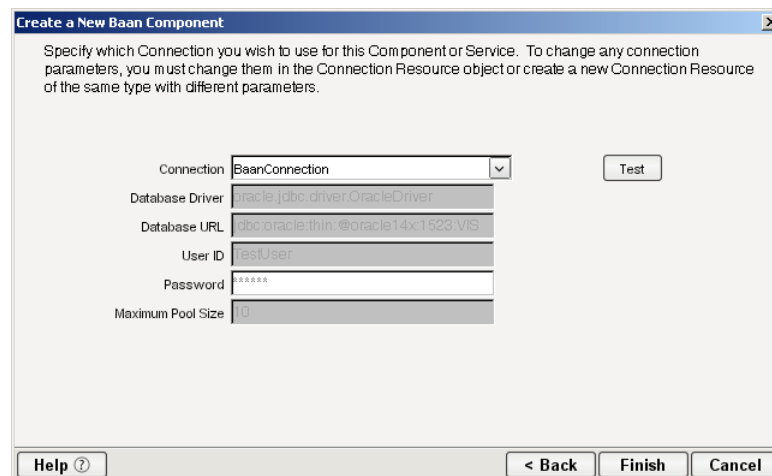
Create a New Baan Component

Specify which Connection you wish to use for this Component or Service. To change any connection parameters, you must change them in the Connection Resource object or create a new Connection Resource of the same type with different parameters.

Connection BaanConnection
Test
Database Driver oracle.jdbc.driver.OracleDriver
Database URL jdbc:oracle:thin:@oracle14x:1523:VIS
User ID TestUser
Password ******
Maximum Pool Size 10

Help ⑦
< Back
Finish
Cancel